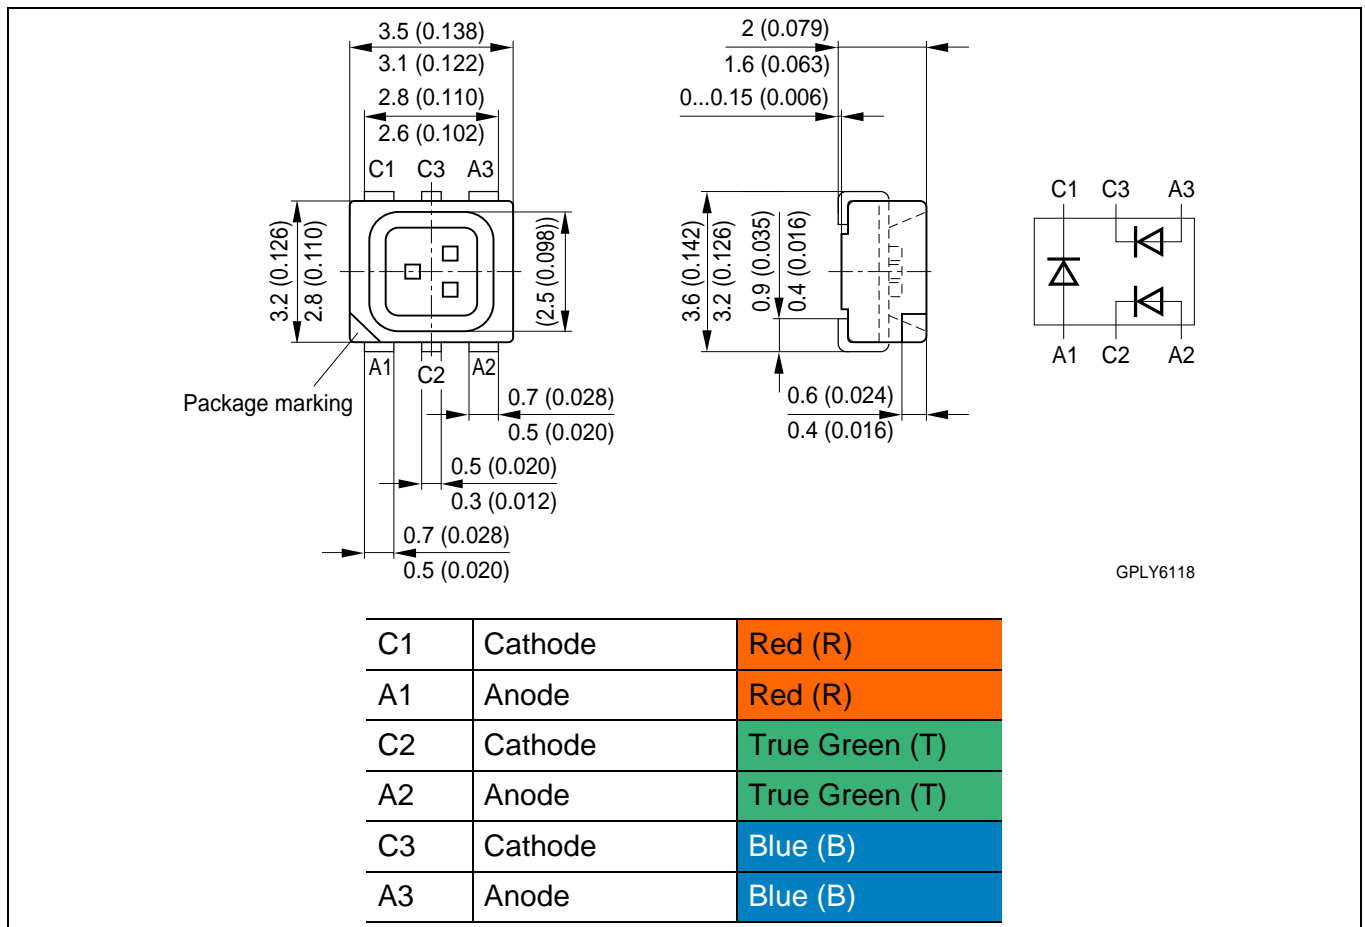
3.5 (0.138)
3.1 (0.122)
2.8 (0.110)
2.6 (0.102)
C1 C3 A3
3.2 (0.126)
2.8 (0.110)
(2.5 (0.098))
A1 C2 A2
Package marking
0.7 (0.028)
0.5 (0.020)
0.5 (0.020)
0.3 (0.012)
0.7 (0.028)
0.5 (0.020)

2 (0.079)
1.6 (0.063)
0...0.15 (0.006)
3.6 (0.142)
3.2 (0.126)
0.9 (0.035)
0.4 (0.016)
0.6 (0.024)
0.4 (0.016)

C1 C3 A3
A1 C2 A2

GPLY6118

| C1 | Cathode | Red (R) |
|---|---|---|
| A1 | Anode | Red (R) |
| C2 | Cathode | True Green (T) |
| A2 | Anode | True Green (T) |
| C3 | Cathode | Blue (B) |
| A3 | Anode | Blue (B) |